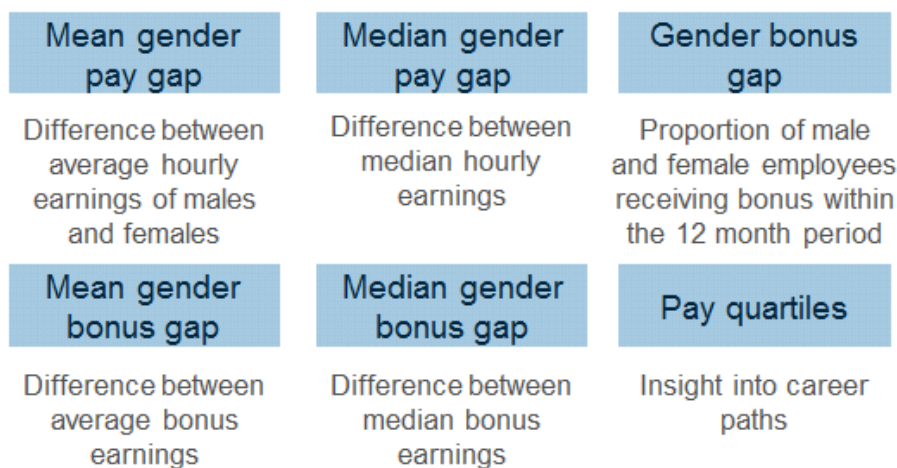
Mean gender pay gap

Difference between average hourly earnings of males and females

Median gender pay gap

Difference between median hourly earnings

Gender bonus gap

Proportion of male and female employees receiving bonus within the 12 month period

Mean gender bonus gap

Difference between average bonus earnings

Median gender bonus gap

Difference between median bonus earnings

Pay quartiles

Insight into career paths